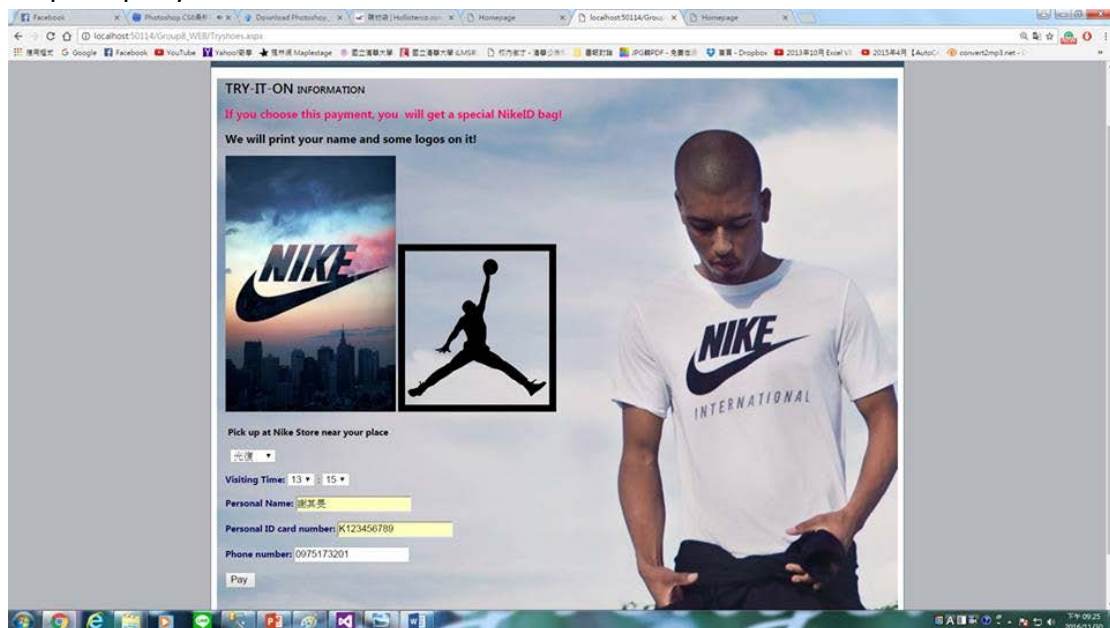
Facebook | Photoshop CS6 | Download Photoshop | Hollisterco.com | Homepage | localhost:50114/Group | Homepage

localhost:50114/Group8_WEB/Tryshoes.aspx

Google | Facebook | YouTube | Yahoo! | Maplestage | Dropbox | convert2mp3.net

TRY-IT-ON INFORMATION

If you choose this payment, you will get a special NikeID bag!

We will print your name and some logos on it!

NIKE

NIKE
INTERNATIONAL

Pick up at Nike Store near your place

光復

Visiting Time: 13 : 15

Personal Name: 謝其晏

Personal ID card number: K123456789

Phone number: 0975173201

Pay

下午 09:25